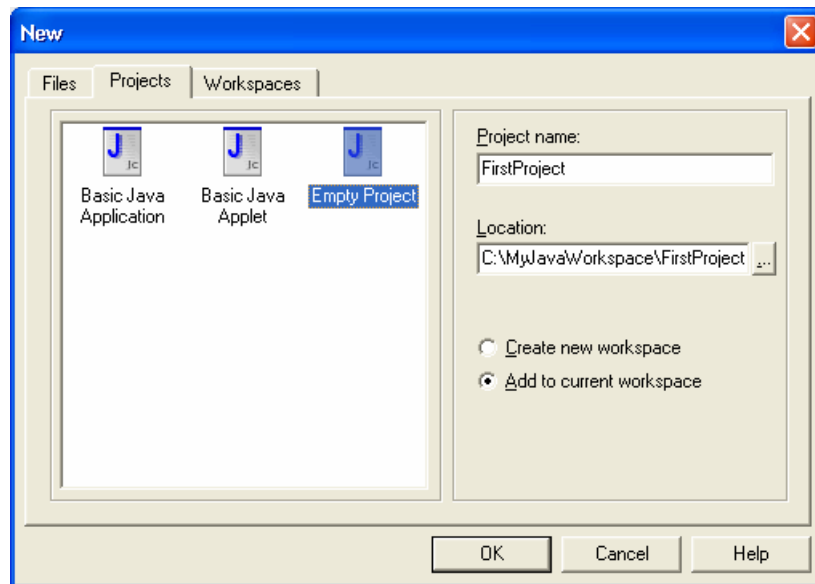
New

Files | Projects | Workspaces

Basic Java Application
Basic Java Applet
Empty Project

Project name:
FirstProject

Location:
C:\MyJavaWorkspace\FirstProject ...

Create new workspace
Add to current workspace

OK
Cancel
Help